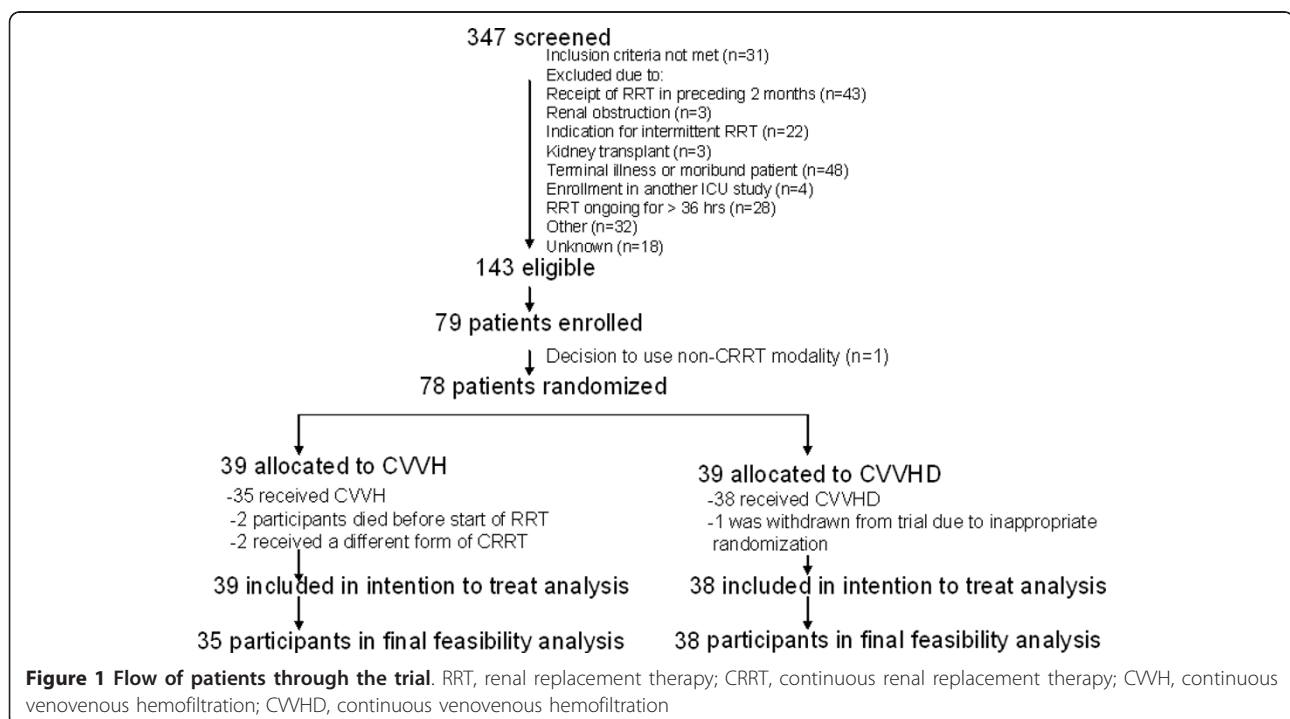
347 screened

Inclusion criteria not met (n=31)
Excluded due to:
Receipt of RRT in preceding 2 months (n=43)
Renal obstruction (n=3)
Indication for intermittent RRT (n=22)
Kidney transplant (n=3)
Terminal illness or moribund patient (n=48)
Enrollment in another ICU study (n=4)
RRT ongoing for > 36 hrs (n=28)
Other (n=32)
Unknown (n=18)

143 eligible

79 patients enrolled

Decision to use non-CRRT modality (n=1)

78 patients randomized

39 allocated to CVVH
-35 received CVVH
-2 participants died before start of RRT
-2 received a different form of CRRT

39 included in intention to treat analysis

35 participants in final feasibility analysis

39 allocated to CVVHD
-38 received CVVHD
-1 was withdrawn from trial due to inappropriate randomization

38 included in intention to treat analysis

38 participants in final feasibility analysis

**Figure 1 Flow of patients through the trial**. RRT, renal replacement therapy; CRRT, continuous renal replacement therapy; CVVH, continuous venovenous hemofiltration; CVVHD, continuous venovenous hemofiltration